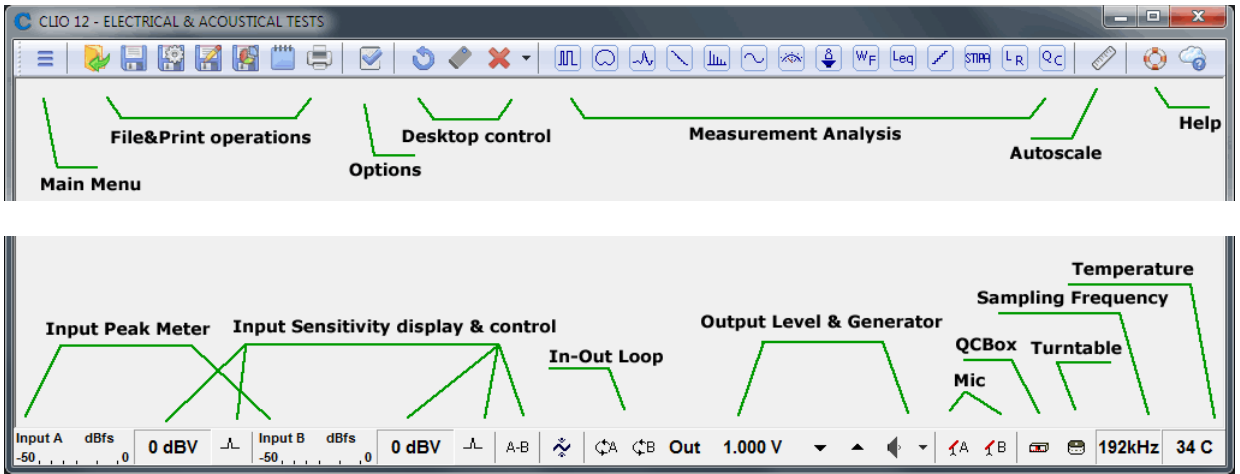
CLIO 12 - ELECTRICAL & ACOUSTICAL TESTS

File&Print operations
Desktop control
Measurement Analysis
Autoscale
Help
Options
Main Menu

Temperature
Sampling Frequency
Input Peak Meter
Input Sensitivity display & control
Output Level & Generator
QCBox
Turntable
In-Out Loop
Mic

Input A dBfs
-50 0
0 dBV
Input B dBfs
-50 0
0 dBV
A-B
A B
Out
1.000 V
A B
192kHz
34 C